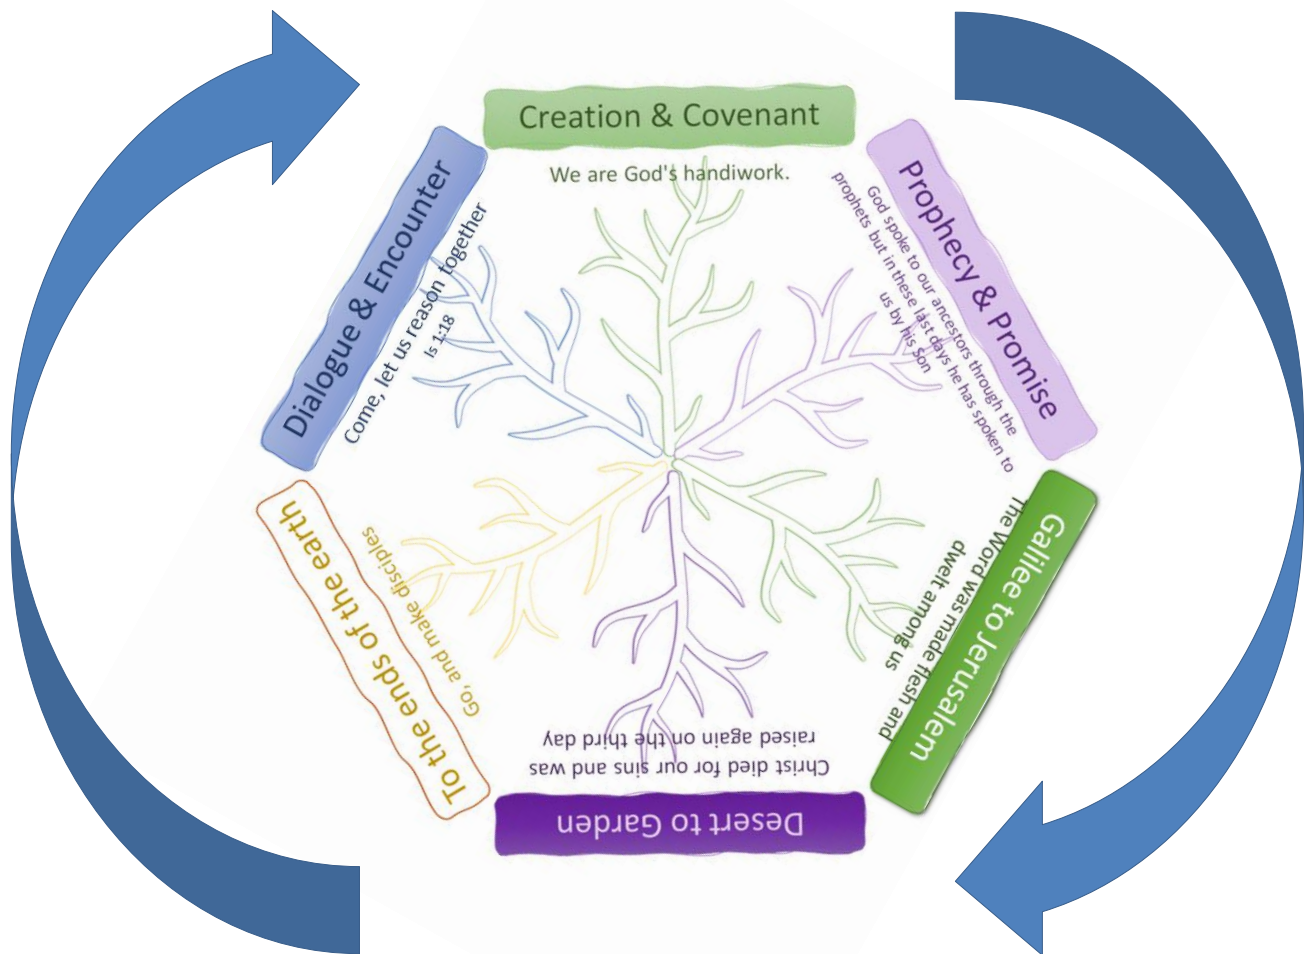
Creation & Covenant

We are God's handiwork.

Prophecy & Promise

God spoke to our ancestors through the prophets but in these last days he has spoken to us by his Son

Galilee to Jerusalem

The Word was made flesh and dwelt among us

Desert to Garden

Christ died for our sins and was raised again on the third day

To the ends of the earth

Go, and make disciples

Dialogue & Encounter

Come, let us reason together
Is 1:18